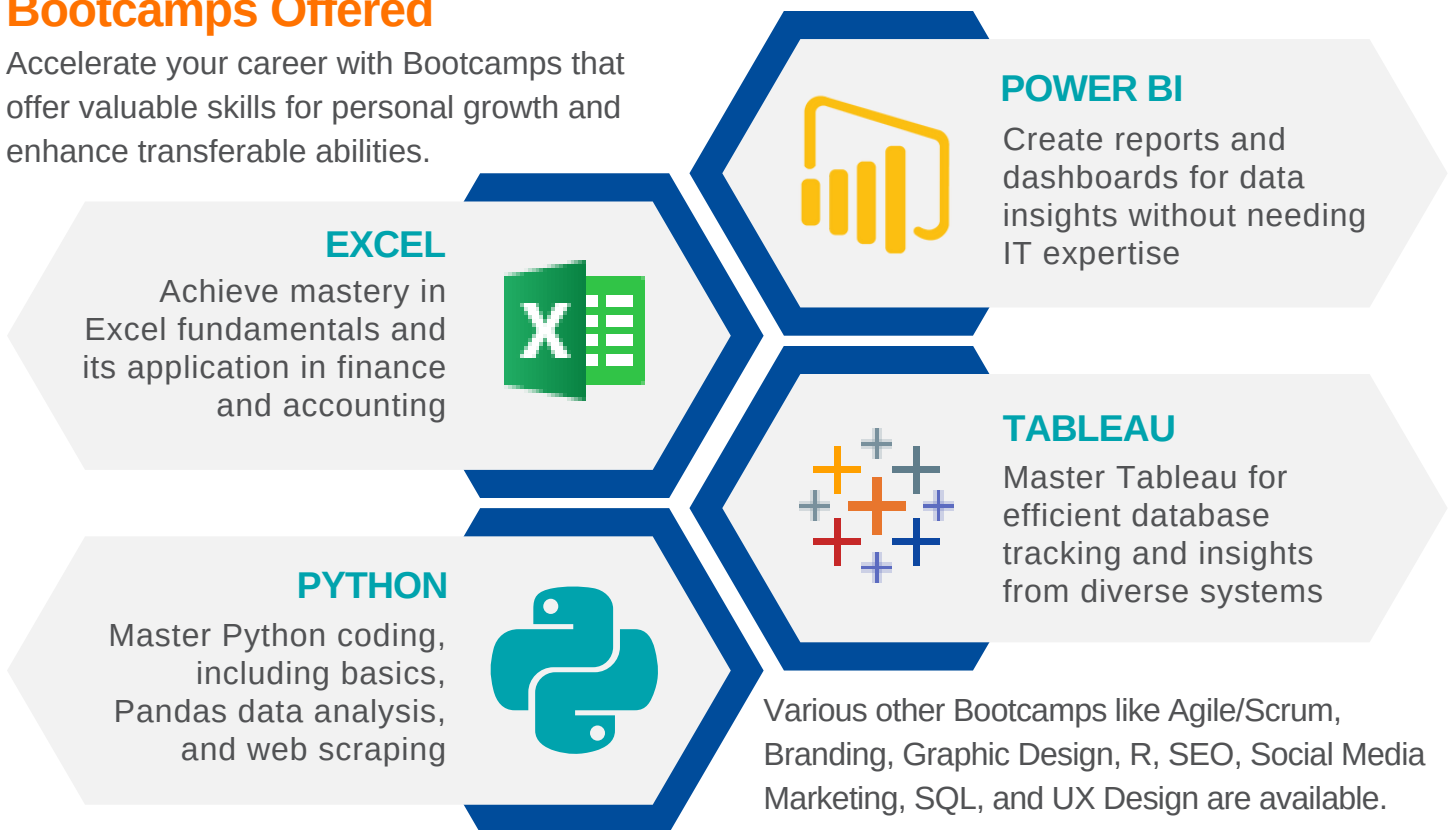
Bootcamps Offered

Accelerate your career with Bootcamps that offer valuable skills for personal growth and enhance transferable abilities.

POWER BI

Create reports and dashboards for data insights without needing IT expertise

EXCEL

Achieve mastery in Excel fundamentals and its application in finance and accounting

X

TABLEAU

Master Tableau for efficient database tracking and insights from diverse systems

PYTHON

Master Python coding, including basics, Pandas data analysis, and web scraping

Various other Bootcamps like Agile/Scrum, Branding, Graphic Design, R, SEO, Social Media Marketing, SQL, and UX Design are available.